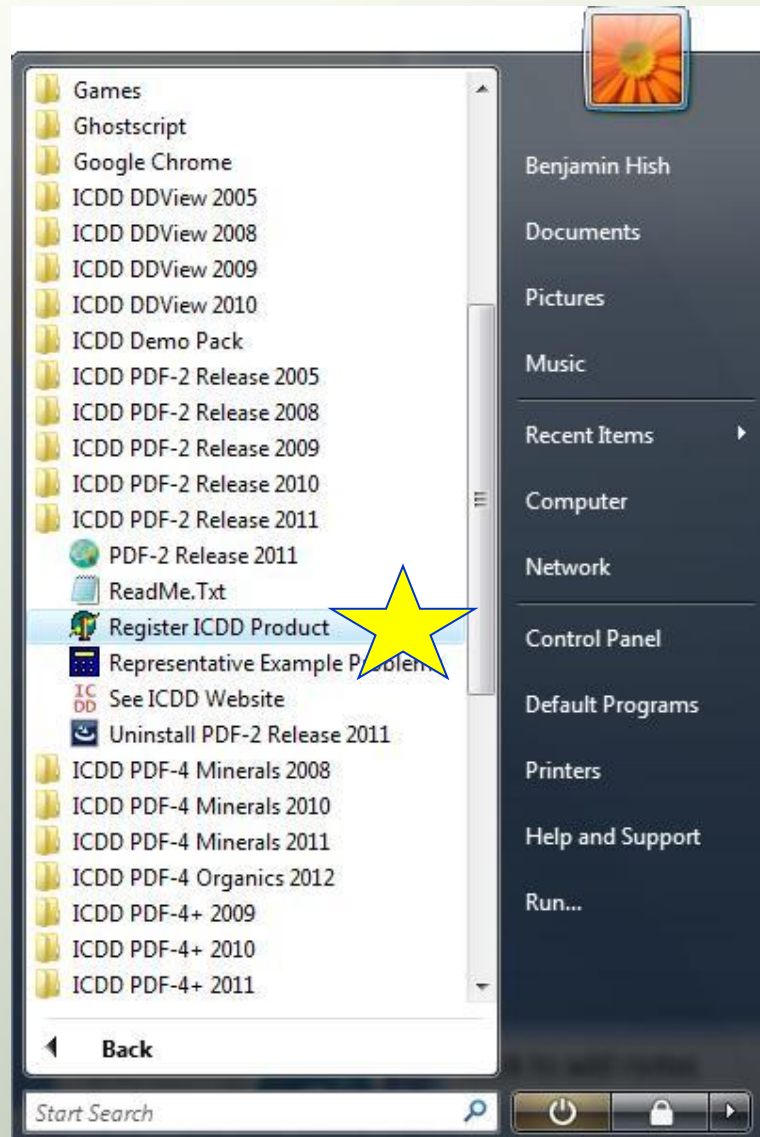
Games
Ghostscript
Google Chrome
ICDD DDView 2005
ICDD DDView 2008
ICDD DDView 2009
ICDD DDView 2010
ICDD Demo Pack
ICDD PDF-2 Release 2005
ICDD PDF-2 Release 2008
ICDD PDF-2 Release 2009
ICDD PDF-2 Release 2010
ICDD PDF-2 Release 2011
PDF-2 Release 2011
ReadMe.Txt
Register ICDD Product
Representative Example P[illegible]
ICDD
See ICDD Website
Uninstall PDF-2 Release 2011
ICDD PDF-4 Minerals 2008
ICDD PDF-4 Minerals 2010
ICDD PDF-4 Minerals 2011
ICDD PDF-4 Organics 2012
ICDD PDF-4+ 2009
ICDD PDF-4+ 2010
ICDD PDF-4+ 2011
Back
Start Search

Benjamin Hish
Documents
Pictures
Music
Recent Items
Computer
Network
Control Panel
Default Programs
Printers
Help and Support
Run...